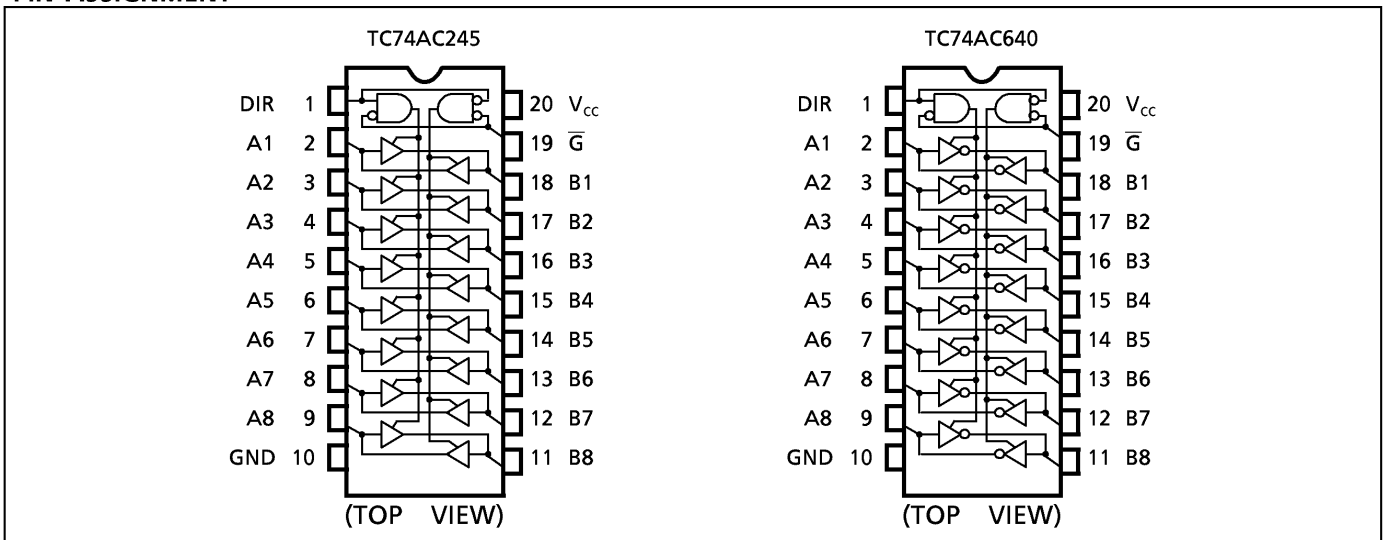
PIN ASSIGNMENT

TC74AC245

DIR 1
A1 2
A2 3
A3 4
A4 5
A5 6
A6 7
A7 8
A8 9
GND 10

20 $V_{CC}$
19 $\overline{G}$
18 B1
17 B2
16 B3
15 B4
14 B5
13 B6
12 B7
11 B8

(TOP VIEW)

TC74AC640

DIR 1
A1 2
A2 3
A3 4
A4 5
A5 6
A6 7
A7 8
A8 9
GND 10

20 $V_{CC}$
19 $\overline{G}$
18 B1
17 B2
16 B3
15 B4
14 B5
13 B6
12 B7
11 B8

(TOP VIEW)